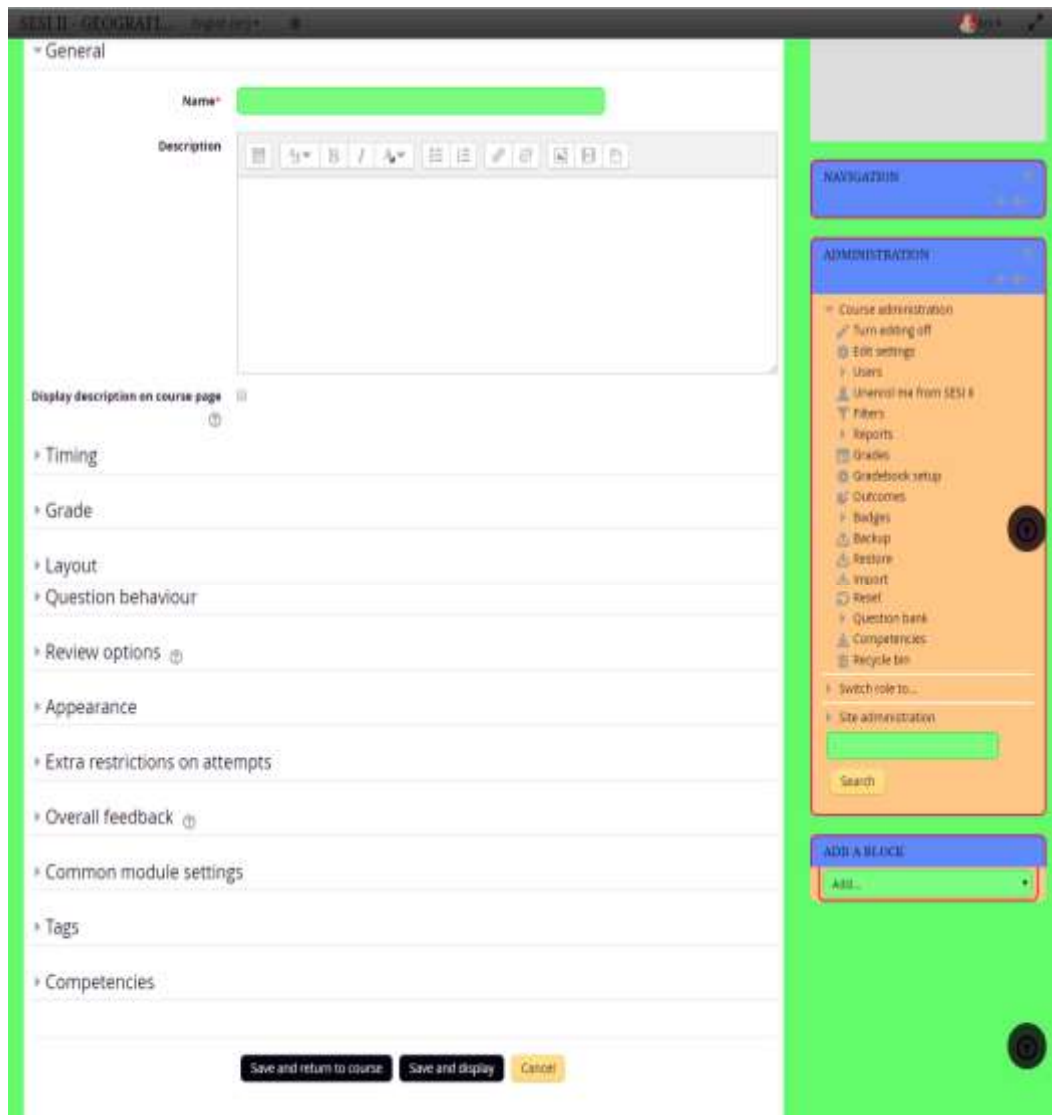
SESI II - GEOGRAFI... English (en) ▾

General

Name*

Description

Display description on course page

Timing

Grade

Layout

Question behaviour

Review options

Appearance

Extra restrictions on attempts

Overall feedback

Common module settings

Tags

Competencies

Save and return to course | Save and display | Cancel

NAVIGATION

ADMINISTRATION

Course administration
Turn editing off
Edit settings
Users
Unenrol me from SESI II
Filters
Reports
Grades
Gradebook setup
Outcomes
Badges
Backup
Restore
Import
Reset
Question bank
Competencies
Recycle bin

Switch role to...

Site administration

Search

ADD A BLOCK

Add...